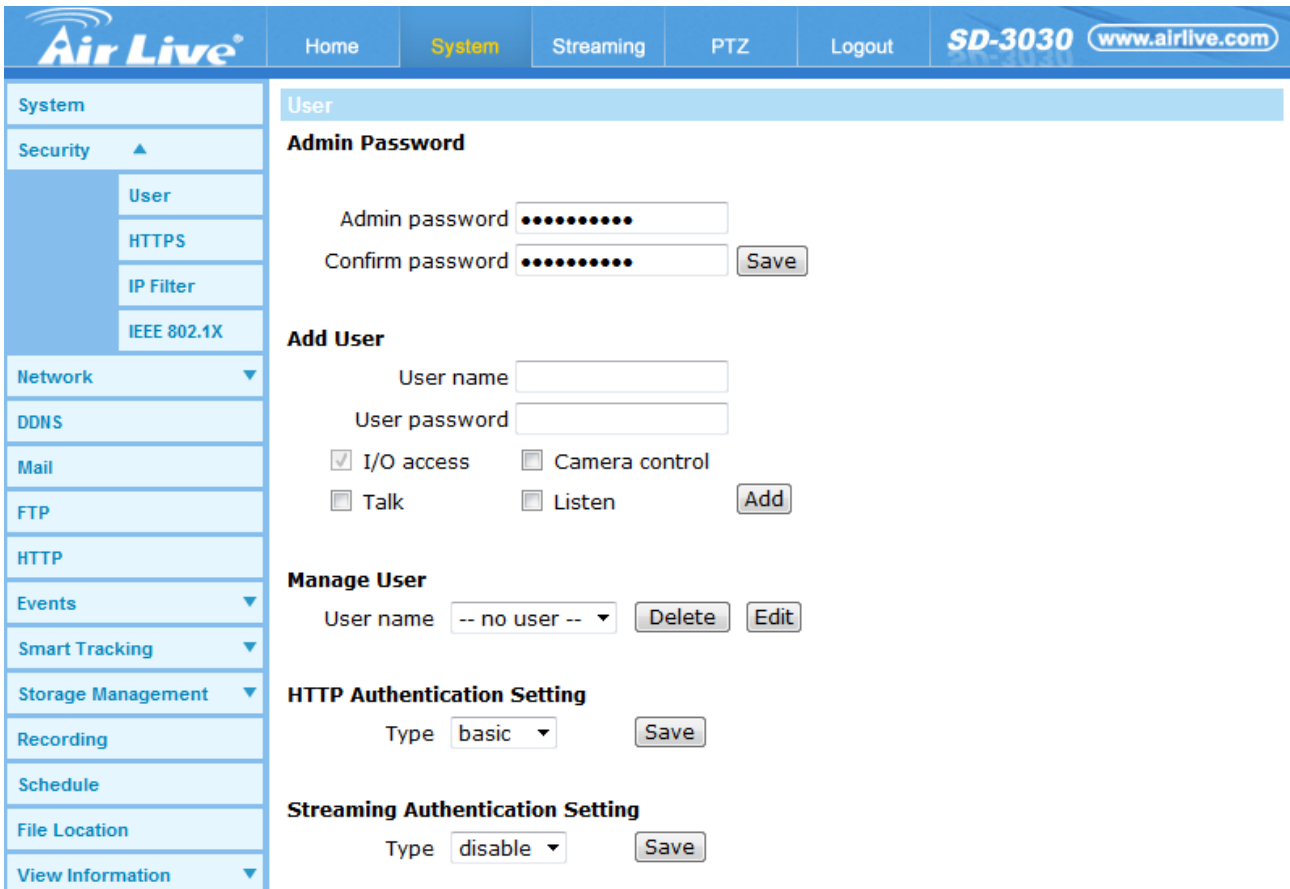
Air Live

Home System Streaming PTZ Logout SD-3030 www.airlive.com

System
Security
User
HTTPS
IP Filter
IEEE 802.1X
Network
DDNS
Mail
FTP
HTTP
Events
Smart Tracking
Storage Management
Recording
Schedule
File Location
View Information

User

Admin Password

Admin password ••••••••••
Confirm password •••••••••• Save

Add User

User name
User password
I/O access Camera control
Talk Listen Add

Manage User

User name -- no user -- Delete Edit

HTTP Authentication Setting

Type basic Save

Streaming Authentication Setting

Type disable Save